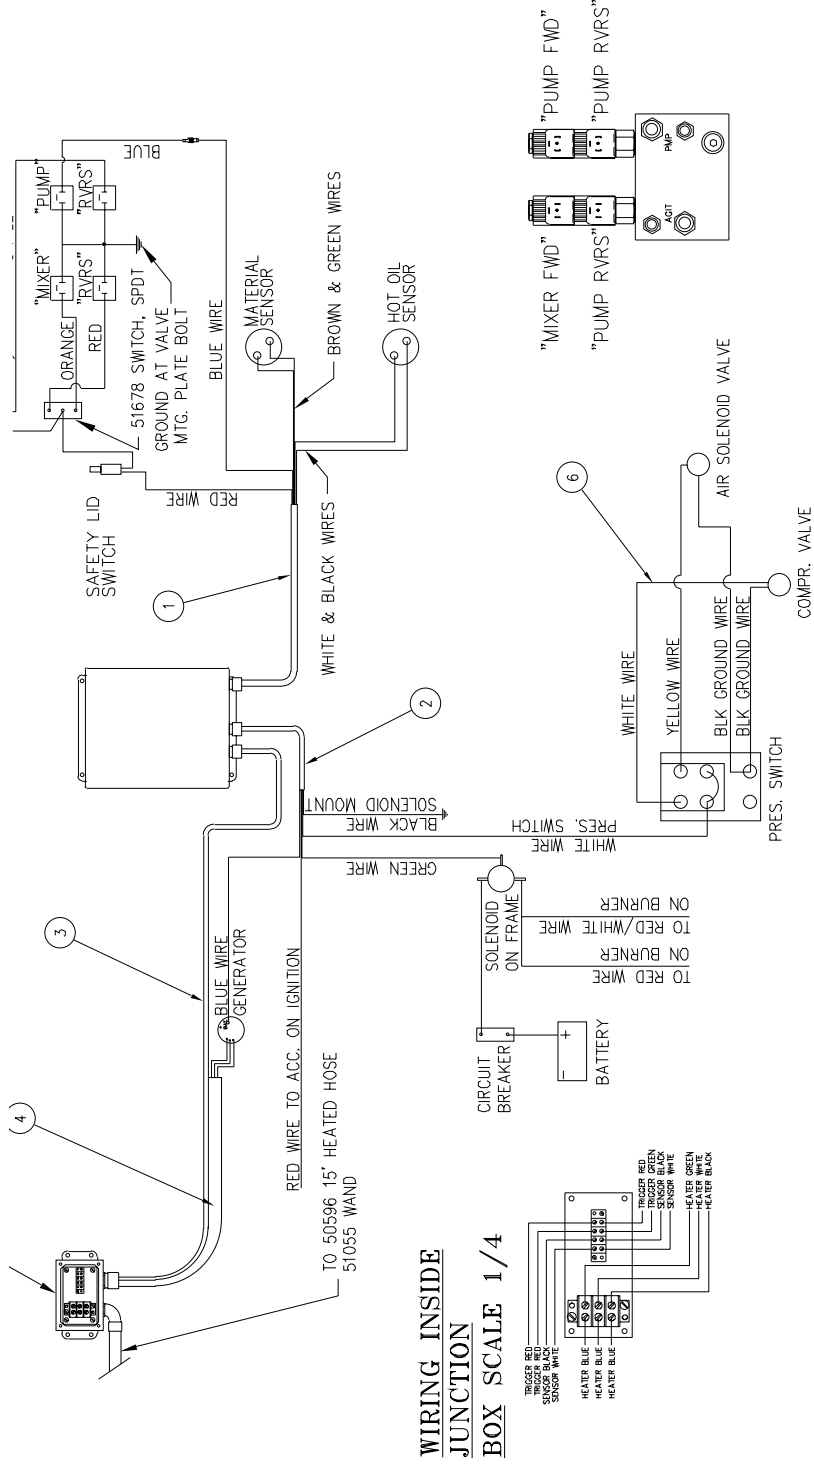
"PUMP FWD"
"PUMP RVRS"
PMP
AGIT
"MIXER FWD"
"PUMP RVRS"

"MIXER"
"RVRS"
"PUMP"
"RVRS"
ORANGE
RED
BLUE
51678 SWITCH, SPDT
GROUND AT VALVE MTG. PLATE BOLT
BLUE WIRE
MATERIAL SENSOR
BROWN & GREEN WIRES
HOT OIL SENSOR
SAFETY LID SWITCH
RED WIRE
WHITE & BLACK WIRES
1
2
AIR SOLENOID VALVE
6
COMPR. VALVE
WHITE WIRE
YELLOW WIRE
BLK GROUND WIRE
BLK GROUND WIRE
PRES. SWITCH
SOLENOID MOUNT
BLACK WIRE
PRES. SWITCH
WHITE WIRE
GREEN WIRE
SOLENOID ON FRAME
TO RED/WHITE WIRE ON BURNER
TO RED WIRE ON BURNER
3
BLUE WIRE GENERATOR
RED WIRE TO ACC. ON IGNITION
CIRCUIT BREAKER
+
−
BATTERY
4
TO 50596 15' HEATED HOSE 51055 WAND

WIRING INSIDE JUNCTION BOX SCALE 1/4
TRIGGER RED
TRIGGER RED
SENSOR BLACK
SENSOR WHITE
TRIGGER RED
TRIGGER GREEN
SENSOR BLACK
SENSOR WHITE
HEATER BLUE
HEATER BLUE
HEATER BLUE
HEATER GREEN
HEATER WHITE
HEATER BLACK